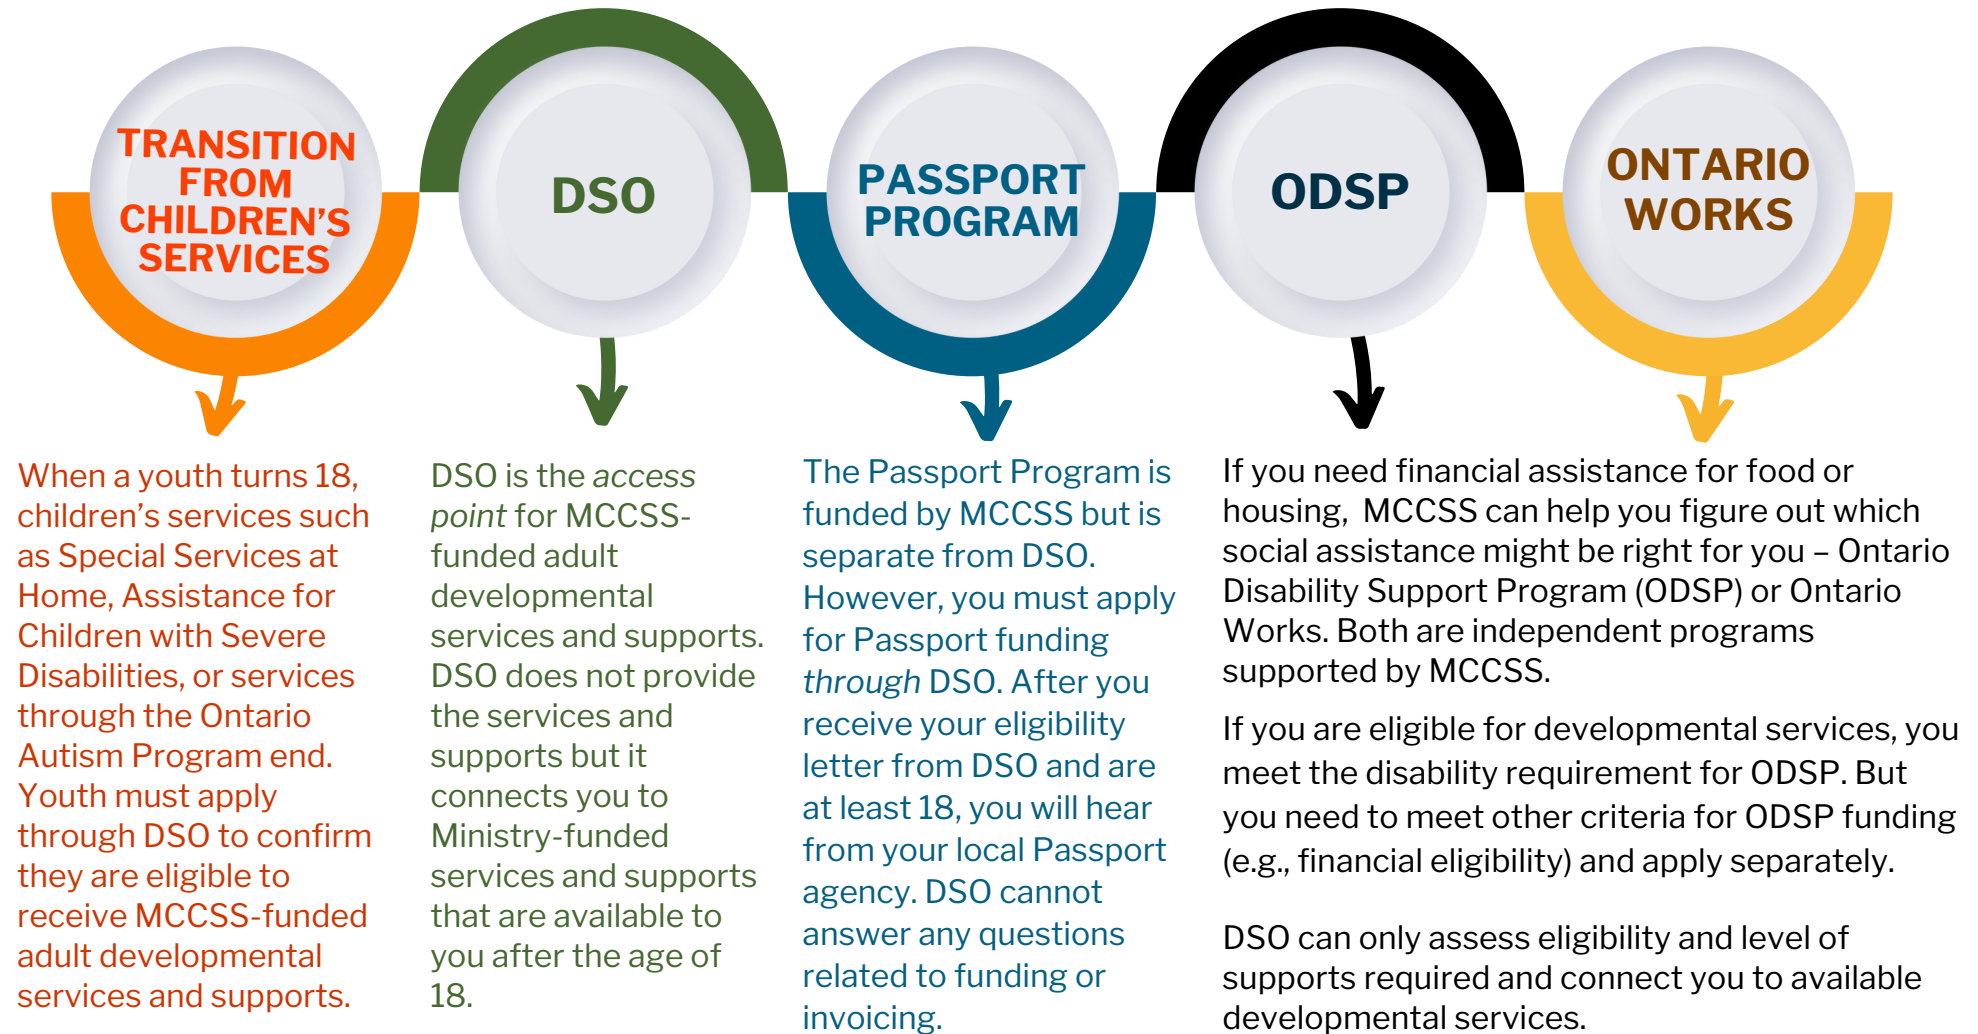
TRANSITION FROM CHILDREN'S SERVICES

DSO

PASSPORT PROGRAM

ODSP

ONTARIO WORKS

When a youth turns 18, children's services such as Special Services at Home, Assistance for Children with Severe Disabilities, or services through the Ontario Autism Program end. Youth must apply through DSO to confirm they are eligible to receive MCCSS-funded adult developmental services and supports.

DSO is the *access point* for MCCSS-funded adult developmental services and supports. DSO does not provide the services and supports but it connects you to Ministry-funded services and supports that are available to you after the age of 18.

The Passport Program is funded by MCCSS but is separate from DSO. However, you must apply for Passport funding *through* DSO. After you receive your eligibility letter from DSO and are at least 18, you will hear from your local Passport agency. DSO cannot answer any questions related to funding or invoicing.

If you need financial assistance for food or housing, MCCSS can help you figure out which social assistance might be right for you – Ontario Disability Support Program (ODSP) or Ontario Works. Both are independent programs supported by MCCSS.

If you are eligible for developmental services, you meet the disability requirement for ODSP. But you need to meet other criteria for ODSP funding (e.g., financial eligibility) and apply separately.

DSO can only assess eligibility and level of supports required and connect you to available developmental services.